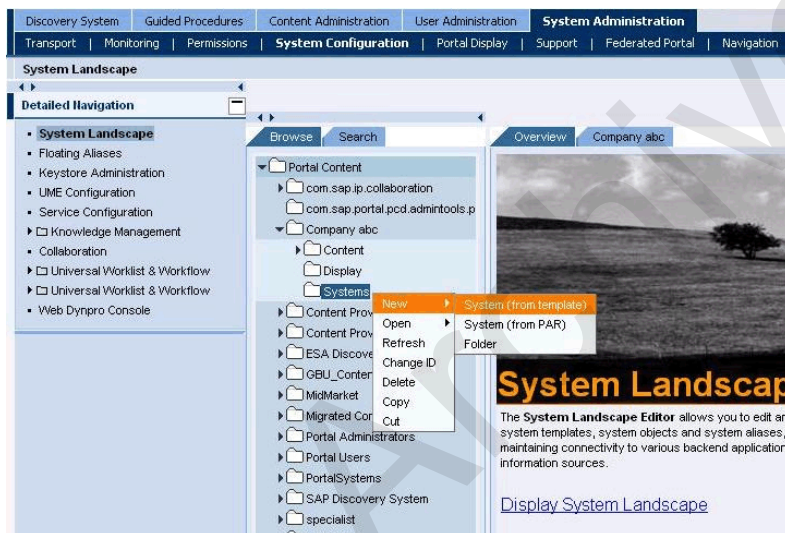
Discovery System | Guided Procedures | Content Administration | User Administration | System Administration

Transport | Monitoring | Permissions | System Configuration | Portal Display | Support | Federated Portal | Navigation

System Landscape

Detailed Navigation

- System Landscape
- Floating Aliases
- Keystore Administration
- UME Configuration
- Service Configuration
- Knowledge Management
- Collaboration
- Universal Worklist & Workflow
- Universal Worklist & Workflow
- Web Dynpro Console

Browse | Search

Portal Content
com.sap.ip.collaboration
com.sap.portal.pcd.admintools.p
Company abc
Content
Display
Systems
Content Prov
Content Prov
ESA Discove
GBU_Conten
MidMarket
Migrated Cor
Portal Administrators
Portal Users
PortalSystems
SAP Discovery System
specialist

New
Open
Refresh
Change ID
Delete
Copy
Cut

System (from template)
System (from PAR)
Folder

Overview | Company abc

System Landscap

The System Landscape Editor allows you to edit ar system templates, system objects and system aliases, maintaining connectivity to various backend applicatio information sources.

Display System Landscape